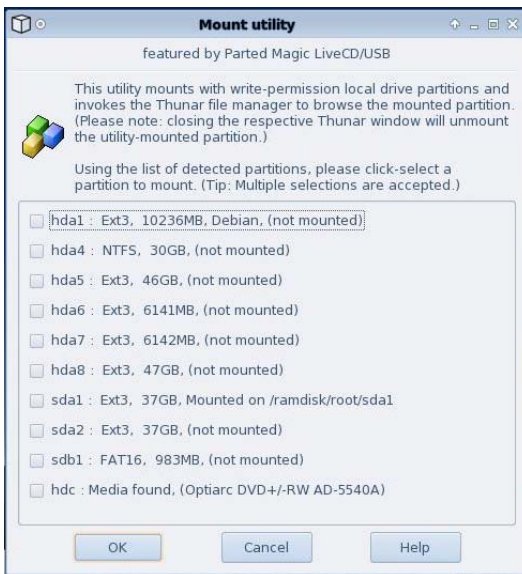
Mount utility

featured by Parted Magic LiveCD/USB

This utility mounts with write-permission local drive partitions and invokes the Thunar file manager to browse the mounted partition. (Please note: closing the respective Thunar window will unmount the utility-mounted partition.)

Using the list of detected partitions, please click-select a partition to mount. (Tip: Multiple selections are accepted.)

hda1 : Ext3, 10236MB, Debian, (not mounted)

hda4 : NTFS, 30GB, (not mounted)

hda5 : Ext3, 46GB, (not mounted)

hda6 : Ext3, 6141MB, (not mounted)

hda7 : Ext3, 6142MB, (not mounted)

hda8 : Ext3, 47GB, (not mounted)

sda1 : Ext3, 37GB, Mounted on /ramdisk/root/sda1

sda2 : Ext3, 37GB, (not mounted)

sdb1 : FAT16, 983MB, (not mounted)

hdc : Media found, (Optiarc DVD+/-RW AD-5540A)

OK | Cancel | Help